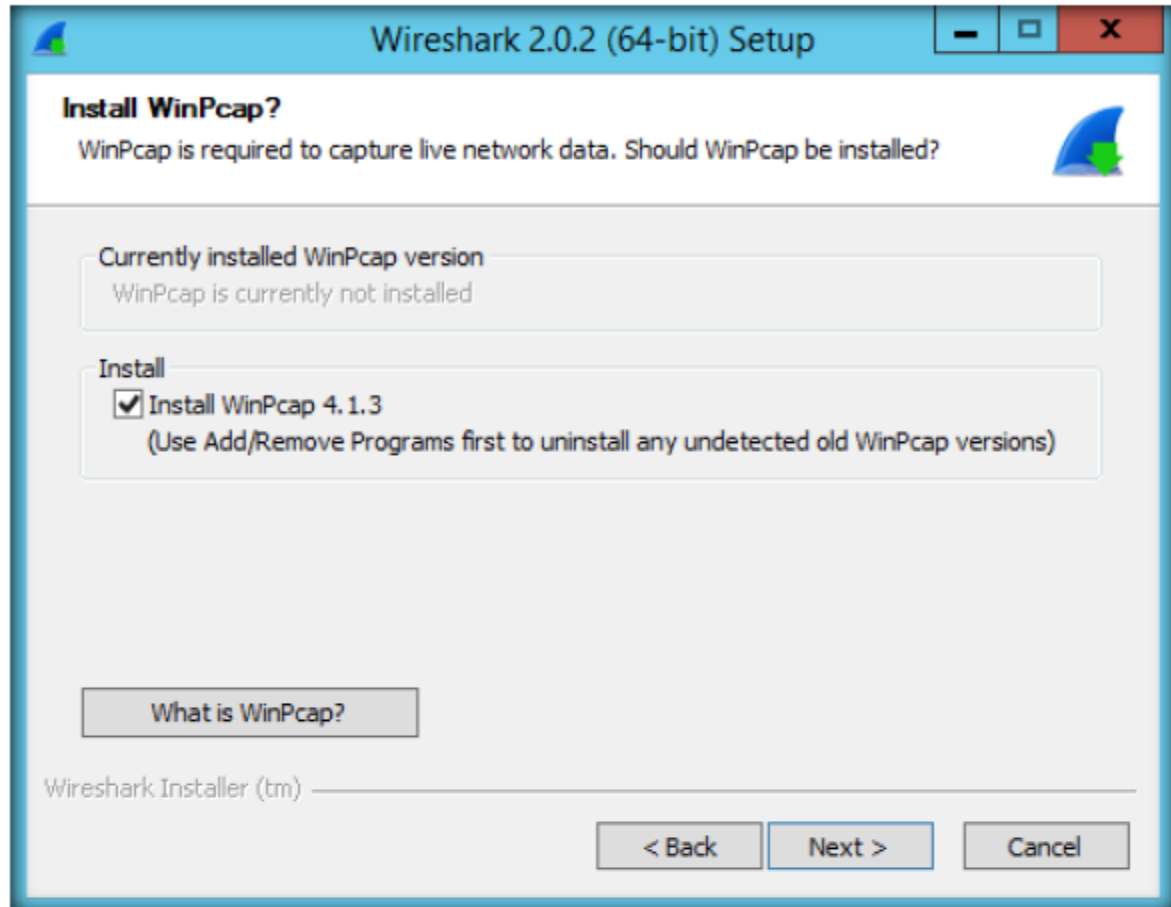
Wireshark 2.0.2 (64-bit) Setup

Install WinPcap?

WinPcap is required to capture live network data. Should WinPcap be installed?

Currently installed WinPcap version

WinPcap is currently not installed

Install

Install WinPcap 4.1.3

(Use Add/Remove Programs first to uninstall any undetected old WinPcap versions)

What is WinPcap?

Wireshark Installer (tm)

< Back

Next >

Cancel